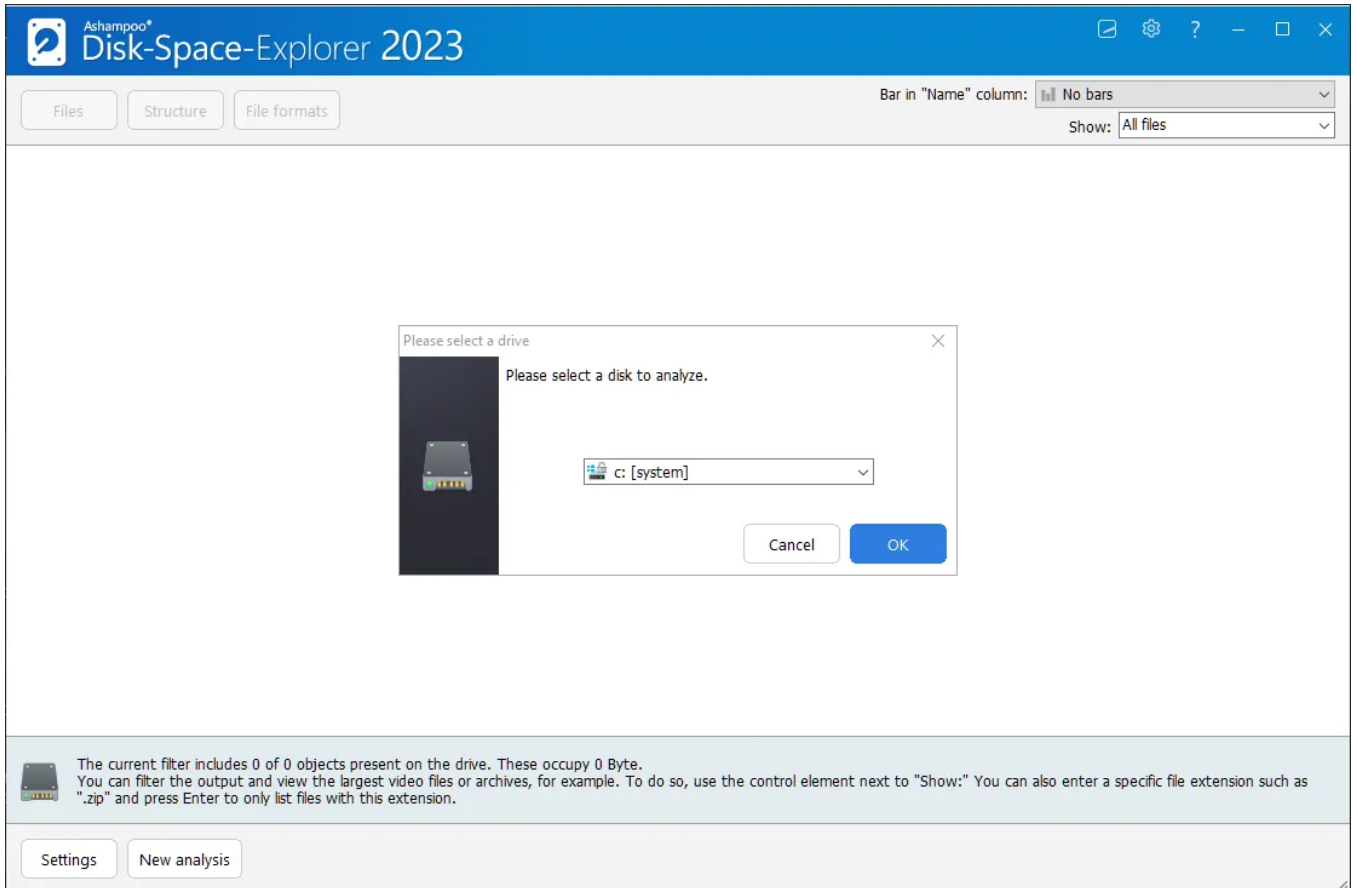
Ashampoo®
Disk-Space-Explorer 2023

Files
Structure
File formats

Bar in "Name" column: No bars
Show: All files

Please select a drive

Please select a disk to analyze.

c: [system]

Cancel
OK

The current filter includes 0 of 0 objects present on the drive. These occupy 0 Byte.
You can filter the output and view the largest video files or archives, for example. To do so, use the control element next to "Show:" You can also enter a specific file extension such as ".zip" and press Enter to only list files with this extension.

Settings
New analysis